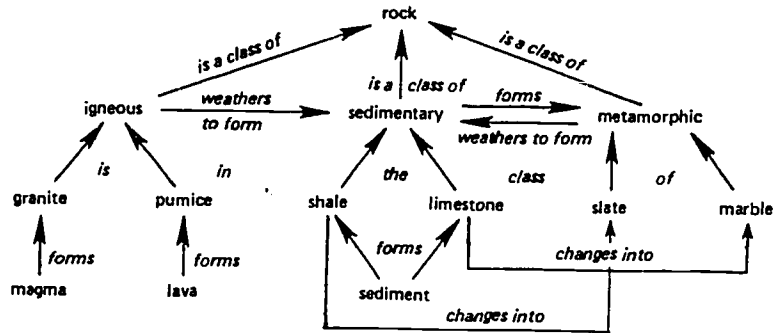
rock

is a class of

is a class of

is a class of

igneous

weathers to form

sedimentary

forms

weathers to form

metamorphic

is

in

the

class

of

granite

pumice

shale

limestone

slate

marble

forms

forms

forms

changes into

magma

lava

sediment

changes into